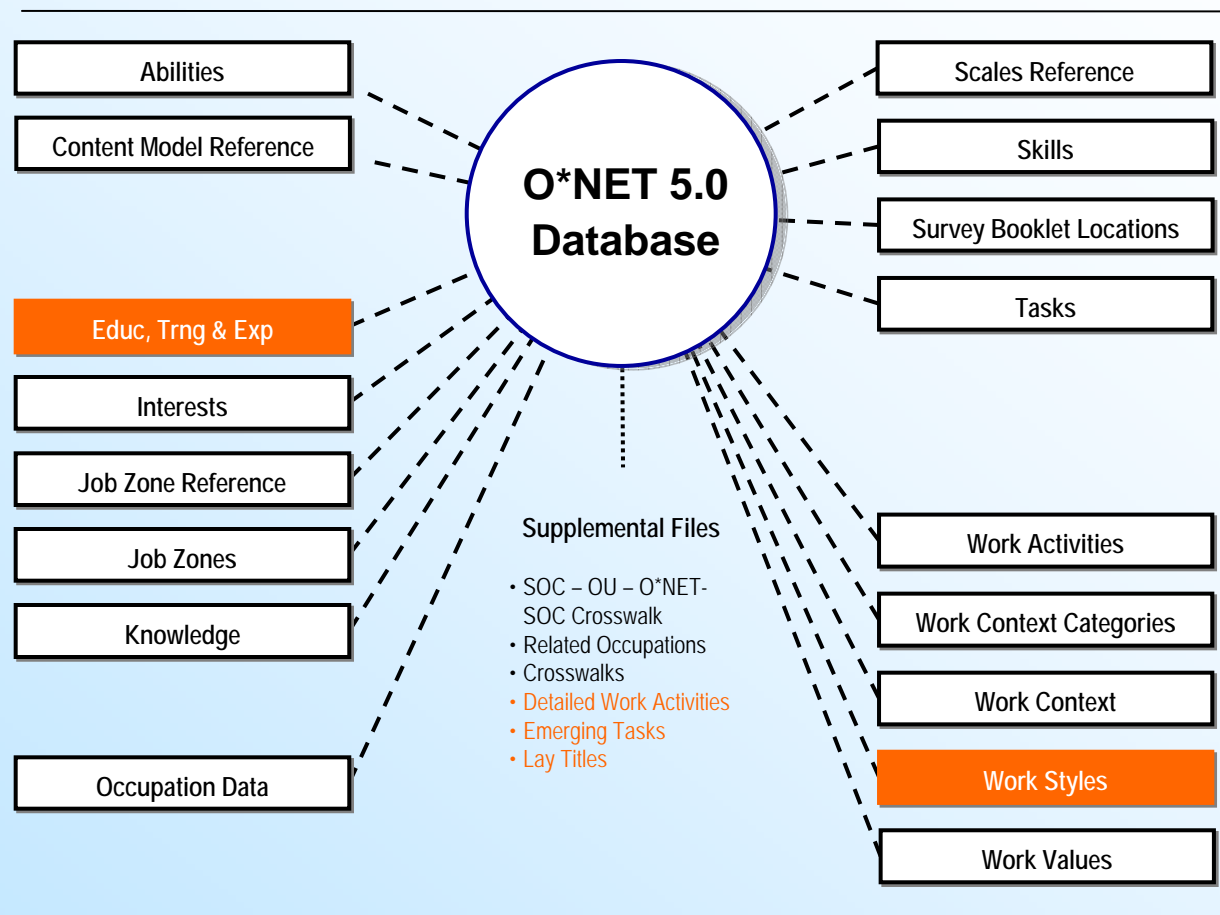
O*NET 5.0 Database

Abilities

Content Model Reference

Educ, Trng & Exp

Interests

Job Zone Reference

Job Zones

Knowledge

Occupation Data

Scales Reference

Skills

Survey Booklet Locations

Tasks

Work Activities

Work Context Categories

Work Context

Work Styles

Work Values

Supplemental Files

• SOC – OU – O*NET-SOC Crosswalk
• Related Occupations
• Crosswalks
• Detailed Work Activities
• Emerging Tasks
• Lay Titles